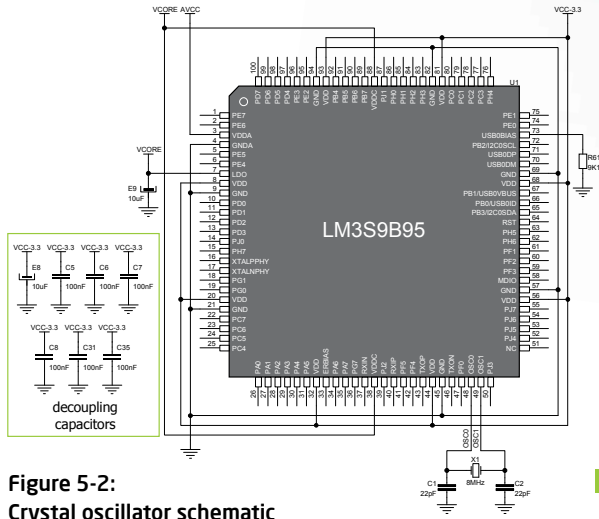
VCORE AVCC

VCC-3.3

U1

100 99 98 97 96 95 94 93 92 91 90 89 88 87 86 85 84 83 82 81 80 79 78 77 76

PD7 PD6 PD5 PD4 PE3 PE2 GND VDD PB4 PB5 PB6 PB7 VDDC PJ1 PH0 PH1 PH2 PH3 GND VDD PC0 PC1 PC2 PC3 PH4

1 PE7
2 PE6
3 VDDA
4 GNDA
5 PE5
6 PE4
7 LDO
8 VDD
9 GND
10 PD0
11 PD1
12 PD2
13 PD3
14 PJ0
15 PH7
16 XTALPPHY
17 XTALNPHY
18 PG1
19 PG0
20 VDD
21 GND
22 PG3
23 PC7
24 PC6
25 PC4

PE1 75
PE0 74
USB0BIAS 73
PB2/I2C0SCL 72
USB0DP 71
USB0DM 70
GND 69
VDD 68
PB1/USB0VBUS 67
PB0/USB0ID 66
PB3/I2C0SDA 65
RST 64
PH5 63
PH6 62
PF1 61
PF2 60
PF3 59
MDIO 58
GND 57
VDD 56
PJ7 55
PJ6 54
PJ5 53
PJ4 52
NC 51

VCORE

E9
10uF

R61
9K1

LM3S9B95

VCC-3.3 VCC-3.3 VCC-3.3 VCC-3.3
E8 10uF
C5 100nF
C6 100nF
C7 100nF

VCC-3.3 VCC-3.3 VCC-3.3
C8 100nF
C31 100nF
C35 100nF

decoupling capacitors

PA0 PA1 PA2 PA3 PA4 PA5 VDD GND ERBIAS PA6 PA7 PG7 RXIN VDDC PJ2 RXIP PF5 PF4 TXOP VDD GND TXON PF0 OSC0 OSC1 PJ3

26 27 28 29 30 31 32 33 34 35 36 37 38 39 40 41 42 43 44 45 46 47 48 49 50

OSC0
OSC1

X1
8MHz

C1
22pF

C2
22pF

Figure 5-2:
Crystal oscillator schematic